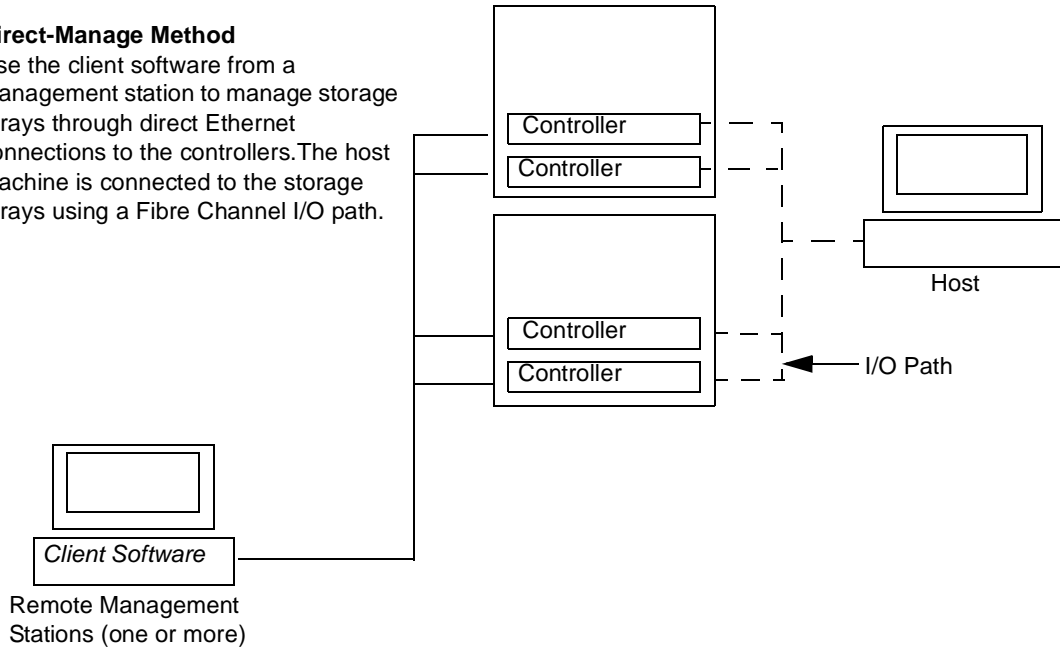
irect-Manage Method
se the client software from a anagement station to manage storage rays through direct Ethernet onnections to the controllers.The host achine is connected to the storage rays using a Fibre Channel I/O path.

Controller
Controller

Controller
Controller

Host

I/O Path

Client Software

Remote Management Stations (one or more)